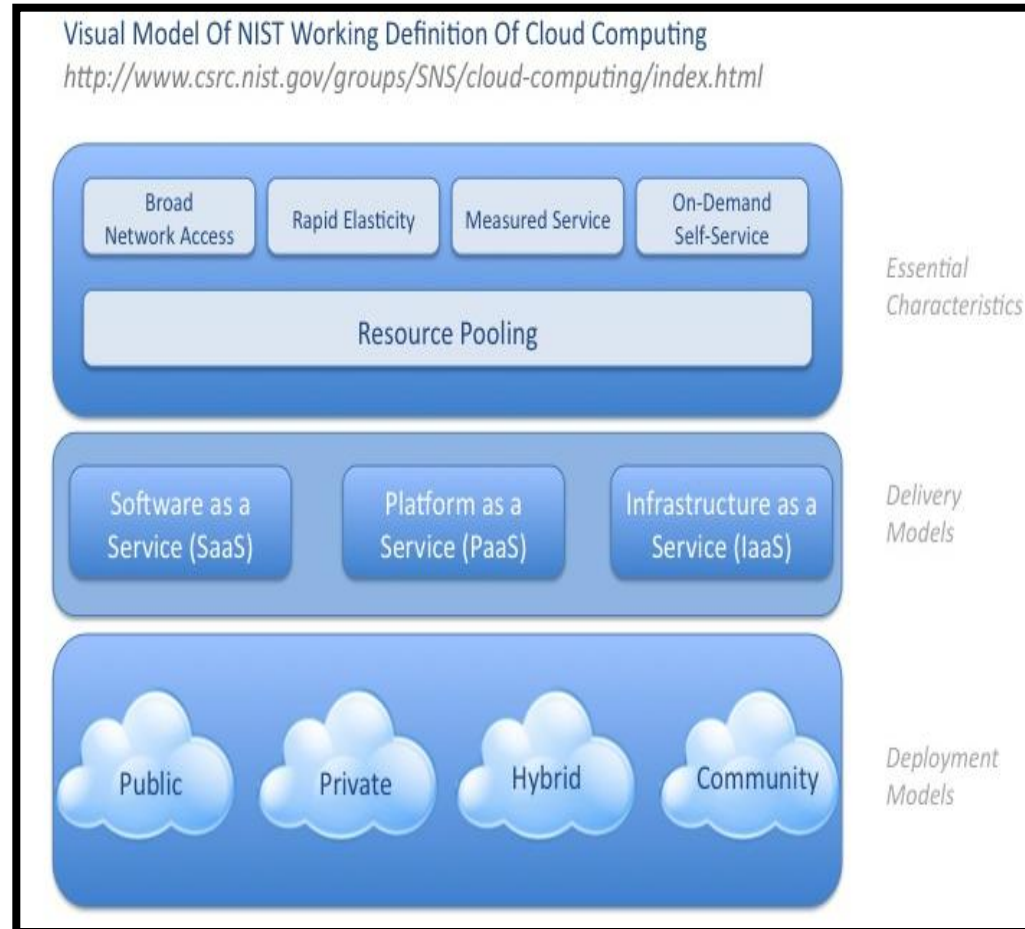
Visual Model Of NIST Working Definition Of Cloud Computing
http://www.csrc.nist.gov/groups/SNS/cloud-computing/index.html

Broad Network Access

Rapid Elasticity

Measured Service

On-Demand Self-Service

Resource Pooling

Essential Characteristics

Software as a Service (SaaS)

Platform as a Service (PaaS)

Infrastructure as a Service (IaaS)

Delivery Models

Public

Private

Hybrid

Community

Deployment Models